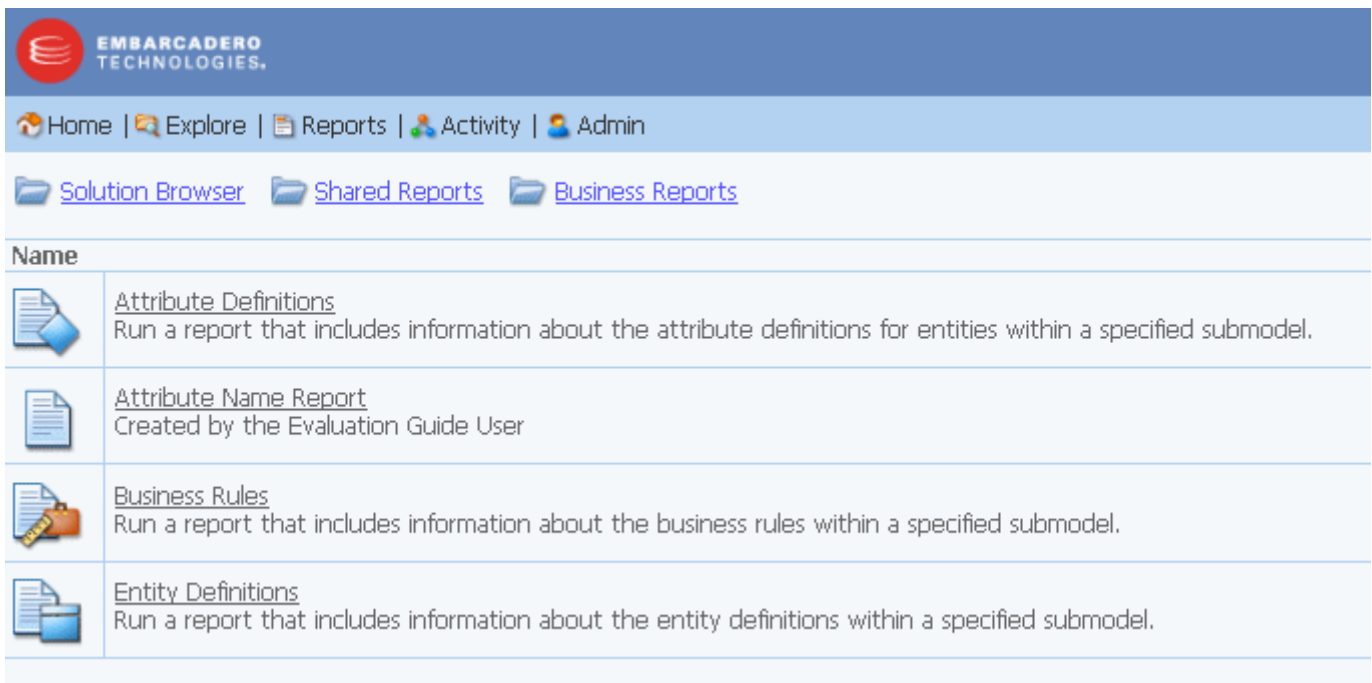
EMBARCADERO TECHNOLOGIES.

Home | Explore | Reports | Activity | Admin

Solution Browser Shared Reports Business Reports

| Name | |
|---|---|
| | Attribute Definitions<br>Run a report that includes information about the attribute definitions for entities within a specified submodel. |
| | Attribute Name Report<br>Created by the Evaluation Guide User |
| | Business Rules<br>Run a report that includes information about the business rules within a specified submodel. |
| | Entity Definitions<br>Run a report that includes information about the entity definitions within a specified submodel. |